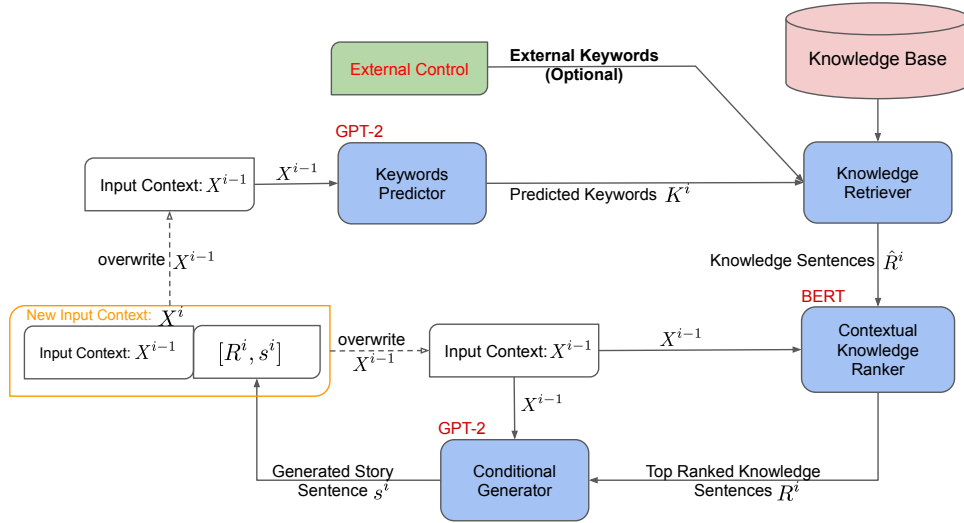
Knowledge Base

External Control

External Keywords (Optional)

GPT-2

Input Context: $X^{i-1}$

$X^{i-1}$

Keywords Predictor

Predicted Keywords $K^i$

Knowledge Retriever

overwrite $X^{i-1}$

Knowledge Sentences $\hat{R}^i$

BERT

New Input Context: $X^i$

Input Context: $X^{i-1}$

$[R^i, s^i]$

overwrite $X^{i-1}$

Input Context: $X^{i-1}$

$X^{i-1}$

Contextual Knowledge Ranker

$X^{i-1}$

GPT-2

Generated Story Sentence $s^i$

Conditional Generator

Top Ranked Knowledge Sentences $R^i$